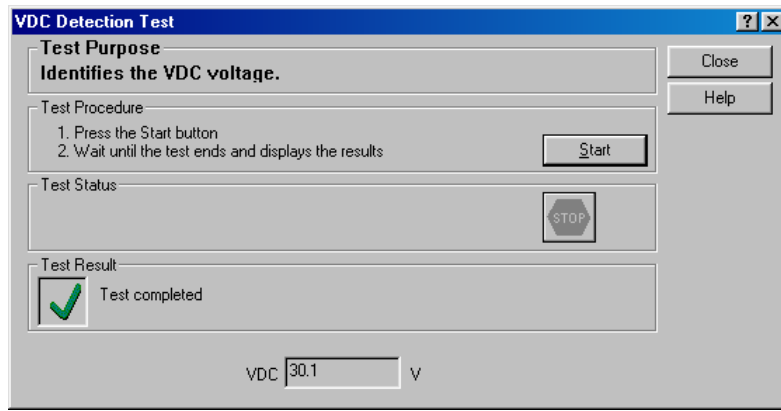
VDC Detection Test
? X

Test Purpose
Identifies the VDC voltage.

Close
Help

Test Procedure
1. Press the Start button
2. Wait until the test ends and displays the results

Start

Test Status
STOP

Test Result
Test completed

VDC 30.1 V